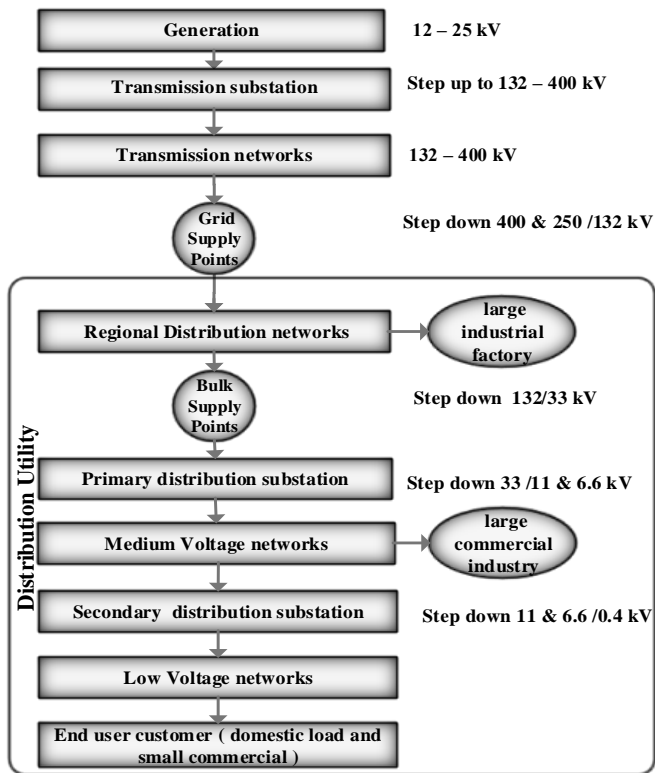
Generation

12 – 25 kV

Transmission substation

Step up to 132 – 400 kV

Transmission networks

132 – 400 kV

Grid Supply Points

Step down 400 & 250 /132 kV

Distribution Utility

Regional Distribution networks

large industrial factory

Bulk Supply Points

Step down 132/33 kV

Primary distribution substation

Step down 33 /11 & 6.6 kV

Medium Voltage networks

large commercial industry

Secondary distribution substation

Step down 11 & 6.6 /0.4 kV

Low Voltage networks

End user customer ( domestic load and small commercial )